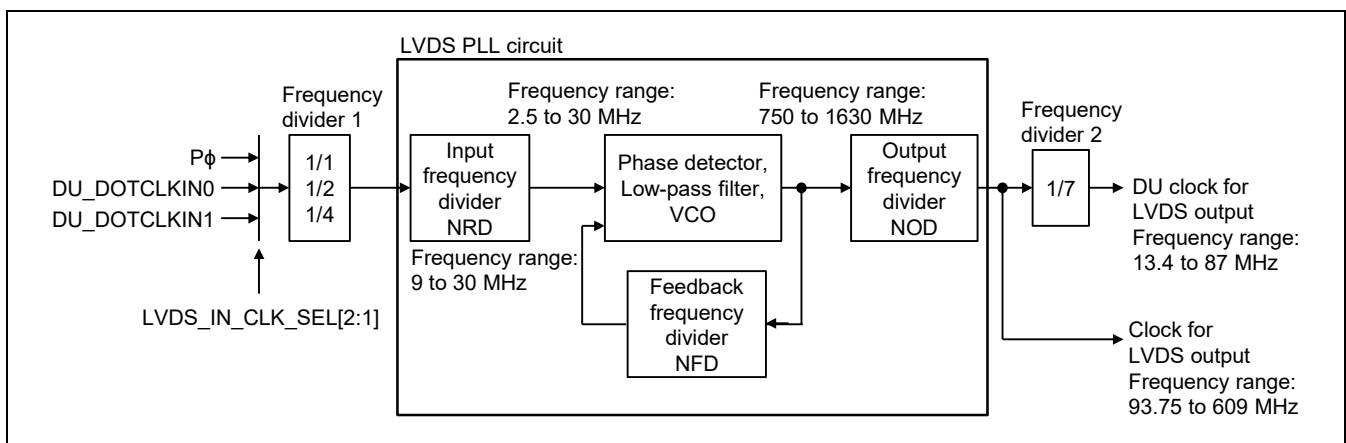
LVDS PLL circuit

Frequency divider 1

Pϕ
DU_DOTCLKIN0
DU_DOTCLKIN1

1/1
1/2
1/4

LVDS_IN_CLK_SEL[2:1]

Frequency range: 2.5 to 30 MHz

Input frequency divider NRD

Frequency range: 9 to 30 MHz

Phase detector, Low-pass filter, VCO

Feedback frequency divider NFD

Frequency range: 750 to 1630 MHz

Output frequency divider NOD

Frequency divider 2

1/7

DU clock for LVDS output Frequency range: 13.4 to 87 MHz

Clock for LVDS output Frequency range: 93.75 to 609 MHz